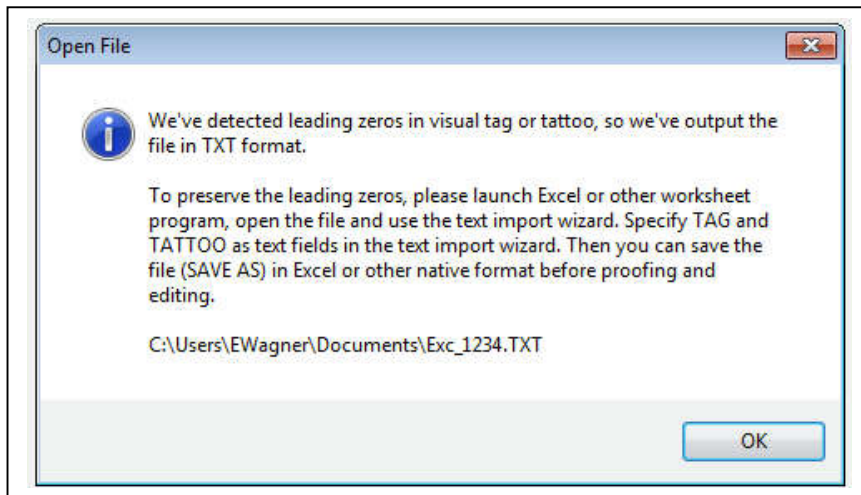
Open File

We've detected leading zeros in visual tag or tattoo, so we've output the file in TXT format.

To preserve the leading zeros, please launch Excel or other worksheet program, open the file and use the text import wizard. Specify TAG and TATTOO as text fields in the text import wizard. Then you can save the file (SAVE AS) in Excel or other native format before proofing and editing.

C:\Users\EWagner\Documents\Exc_1234.TXT

OK